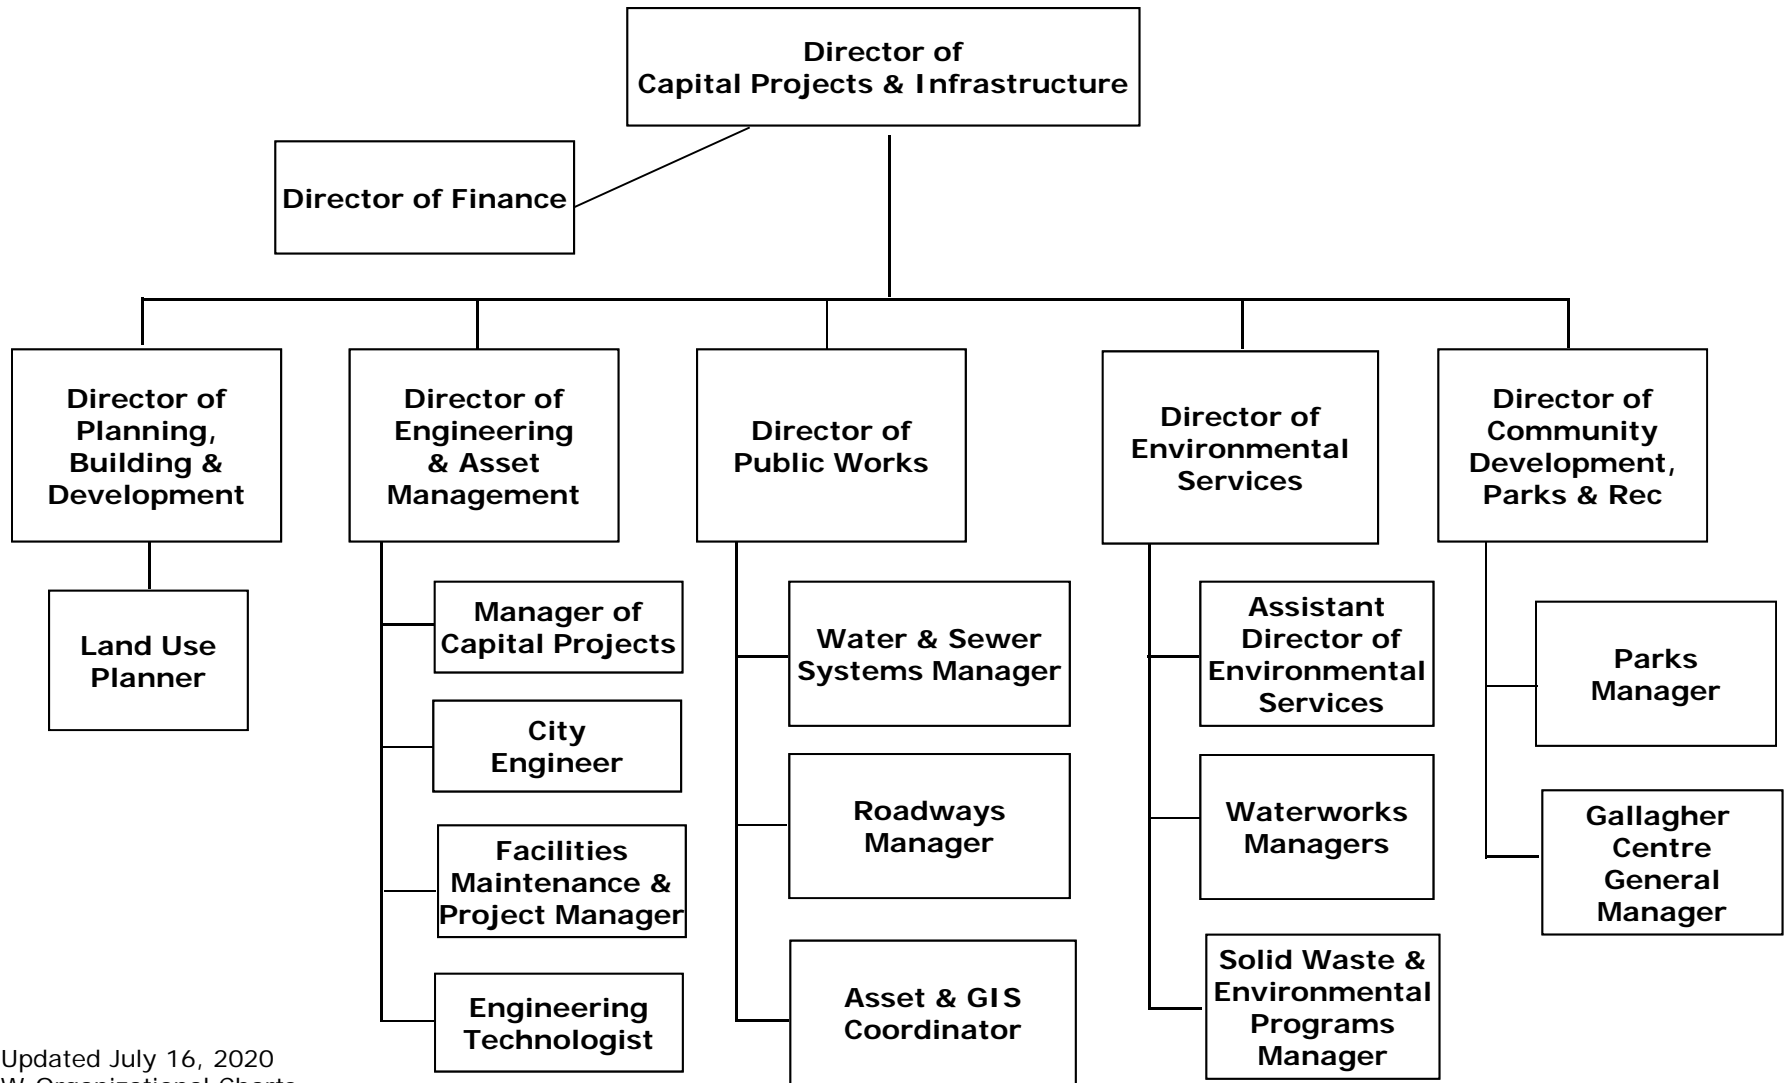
Director of Capital Projects & Infrastructure

Director of Finance

Director of Planning, Building & Development

Land Use Planner

Director of Engineering & Asset Management

Manager of Capital Projects

City Engineer

Facilities Maintenance & Project Manager

Engineering Technologist

Director of Public Works

Water & Sewer Systems Manager

Roadways Manager

Asset & GIS Coordinator

Director of Environmental Services

Assistant Director of Environmental Services

Waterworks Managers

Solid Waste & Environmental Programs Manager

Director of Community Development, Parks & Rec

Parks Manager

Gallagher Centre General Manager

Updated July 16, 2020
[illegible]